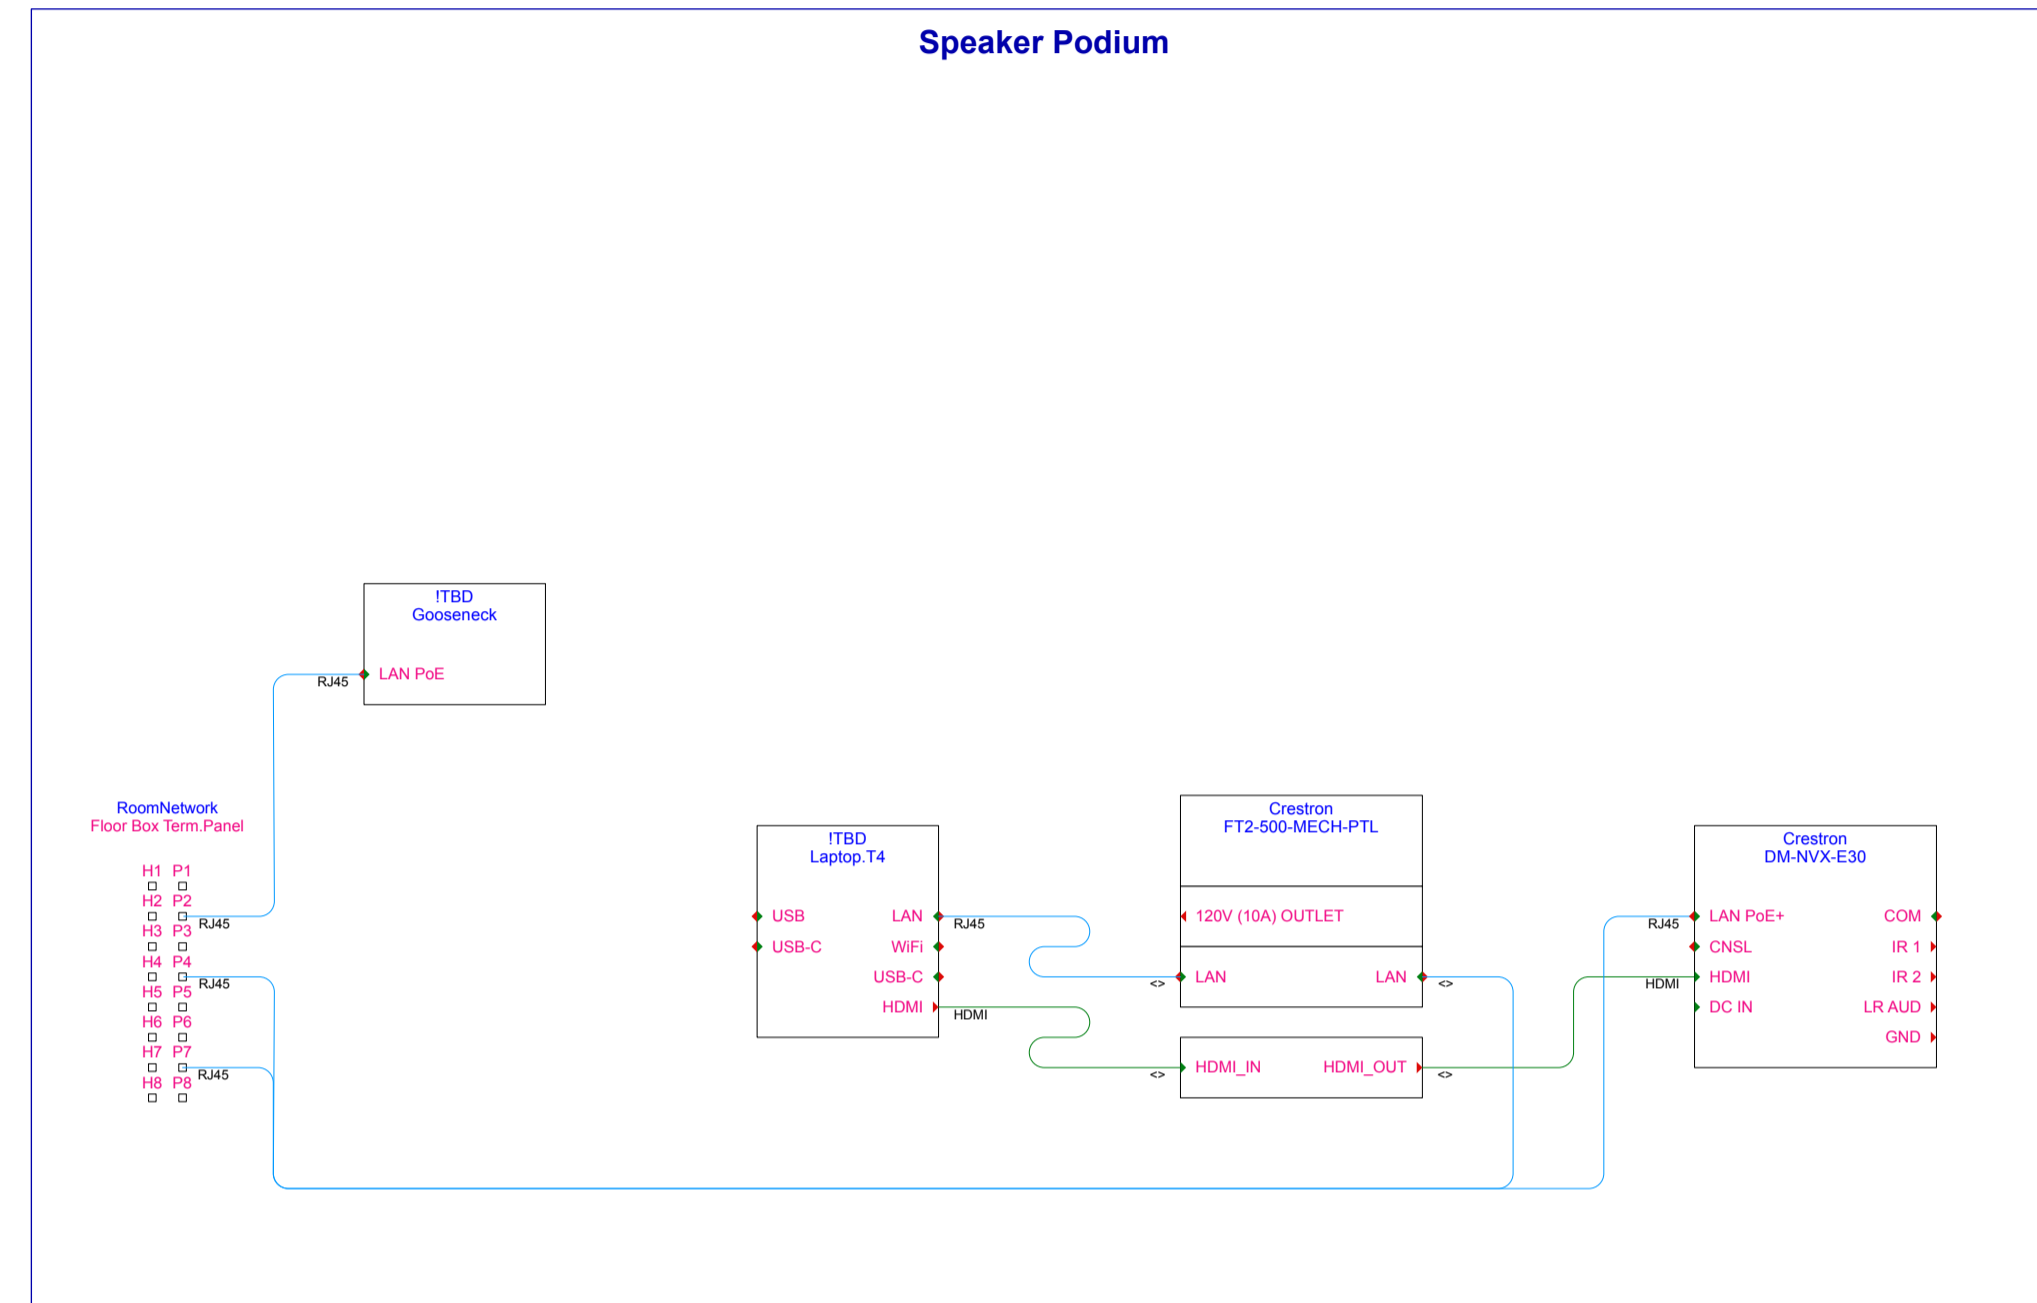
Speaker Podium

!TBD
Gooseneck
LAN PoE
RJ45

RoomNetwork
Floor Box Term.Panel
H1 P1
H2 P2
H3 P3
H4 P4
H5 P5
H6 P6
H7 P7
H8 P8
RJ45
RJ45
RJ45

!TBD
Laptop.T4
USB
USB-C
LAN
WiFi
USB-C
HDMI
RJ45
HDMI

Crestron
FT2-500-MECH-PTL
120V (10A) OUTLET
LAN
LAN
HDMI_IN
HDMI_OUT
<>
<>
<>
<>

Crestron
DM-NVX-E30
LAN PoE+
CNSL
HDMI
DC IN
COM
IR 1
IR 2
LR AUD
GND
RJ45
HDMI